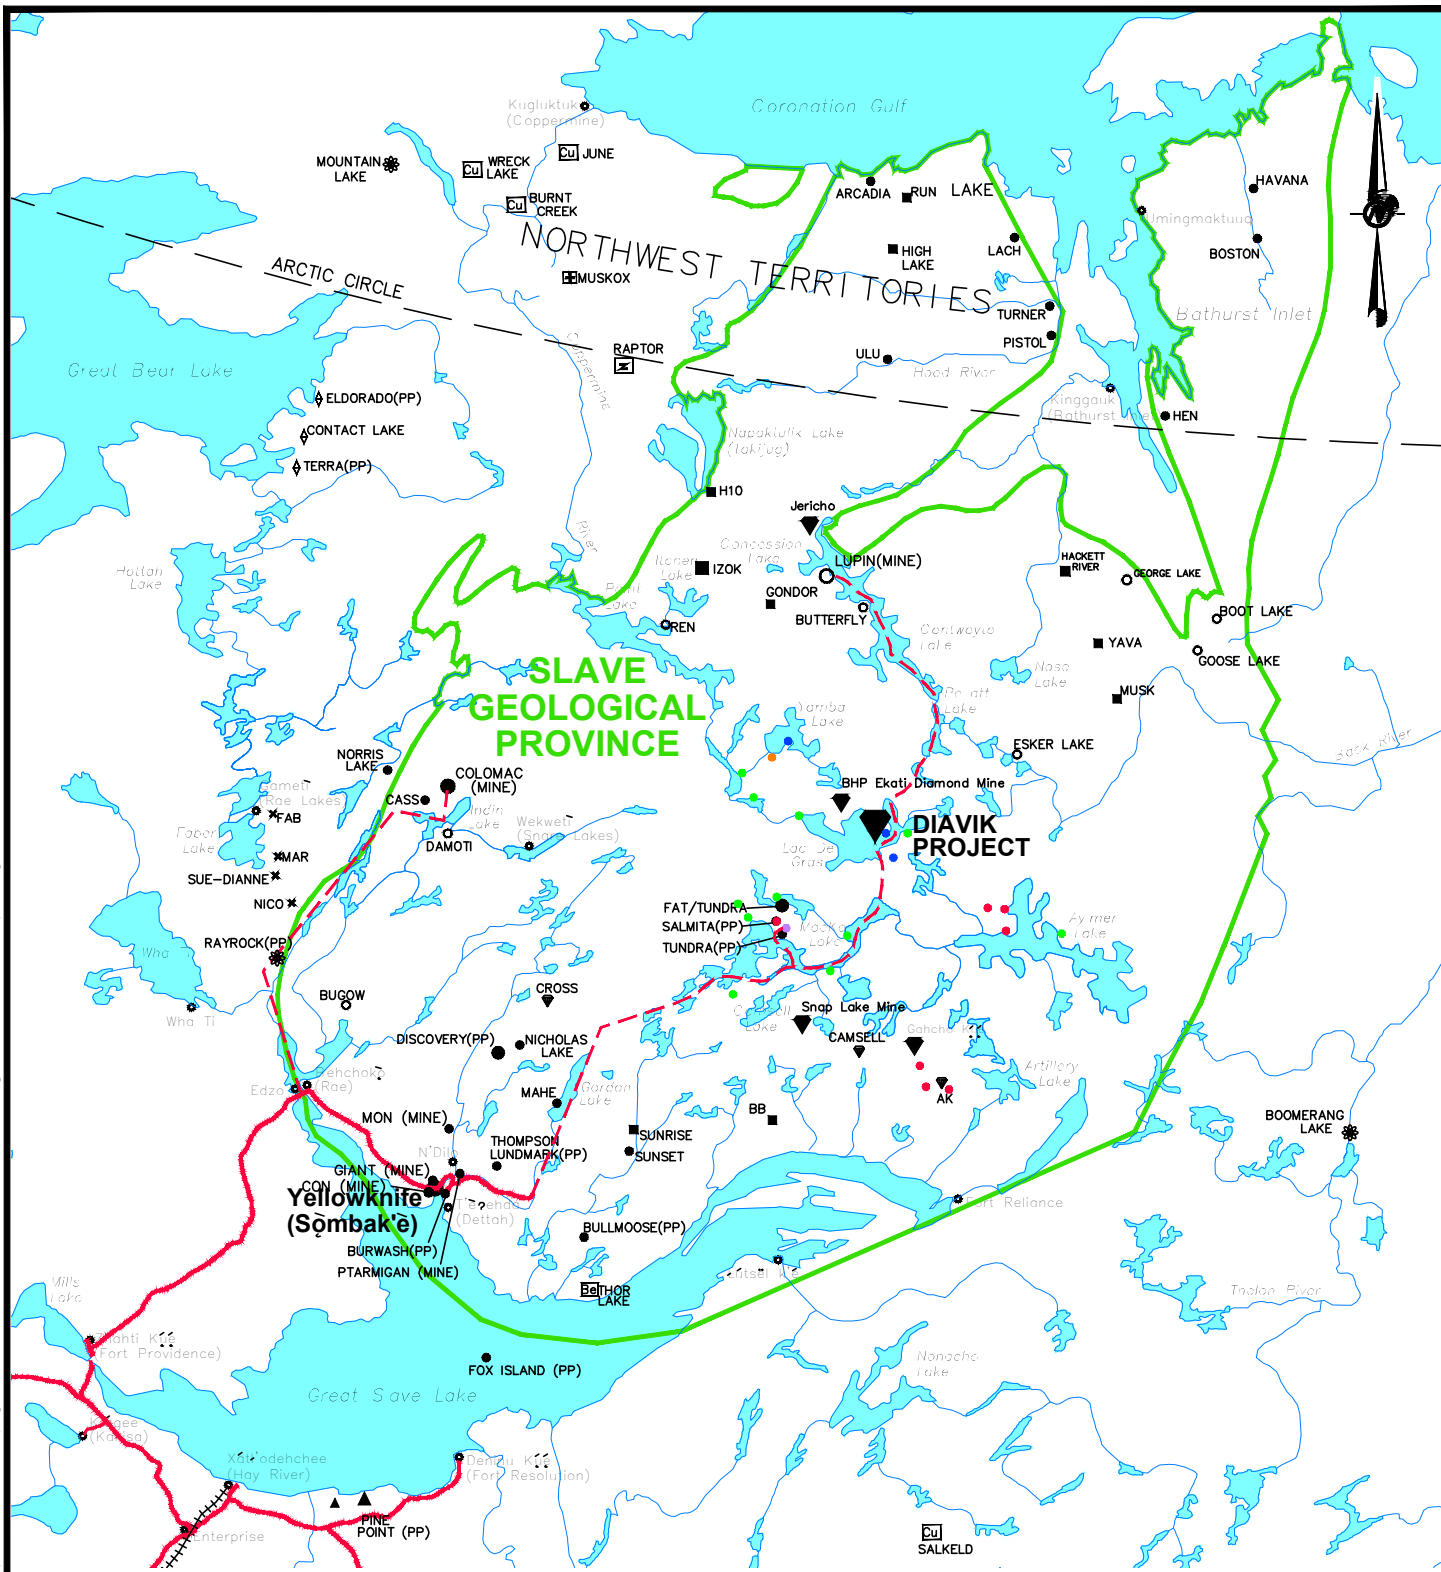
Kugluktuk (Coppermine)

Coronation Gulf

MOUNTAIN LAKE

Cu WRECK LAKE

Cu JUNE

Cu BURNT CREEK

NORTHWEST TERRITORIES

MUSKOX

ARCTIC CIRCLE

ARCADIA

RUN LAKE

HIGH LAKE

LACH

HAVANA

Umingmaktuuq

BOSTON

Bathurst Inlet

TURNER

PISTOL

ULU

Hood River

RAPTOR

Coppermine

Great Bear Lake

ELDORADO(PP)

CONTACT LAKE

TERRA(PP)

Napaktulik Lake (Takijuq)

Kinggauk (Bathurst Inlet)

HEN

H10

Jericho

River

Hottah Lake

Concession Lake

Itchen Lake

IZOK

LUPIN(MINE)

HACKETT RIVER

GEORGE LAKE

GONDOR

BUTTERFLY

BOOT LAKE

Point Lake

REN

Contwoyto Lake

YAVA

GOOSE LAKE

SLAVE GEOLOGICAL PROVINCE

Nose Lake

Pellatt Lake

MUSK

Yamba Lake

ESKER LAKE

Back River

NORRIS LAKE

COLOMAC (MINE)

Hameti Rae Lakes

CASS

BHP Ekati Diamond Mine

FAB

Indin Lake

Wekweti (Snare Lakes)

Faber Lake

DAMOTI

DIAVIK PROJECT

MAR

Lac De Gras

SUE-DIANNE

NICO

FAT/TUNDRA

SALMITA(PP)

Mackay Lake

Aylmer Lake

RAYROCK(PP)

TUNDRA(PP)

Wha

CROSS

BUGOW

Wha Ti

Snap Lake Mine

DISCOVERY(PP)

NICHOLAS LAKE

CAMSELL

Gahcho Kue

Artillery Lake

Behchoko (Rae)

Edzo

MAHE

Gordon Lake

AK

MON (MINE)

BB

BOOMERANG LAKE

SUNRISE

THOMPSON LUNDMARK(PP)

SUNSET

N'Dilo

GIANT (MINE)

CON (MINE)

Yellowknife (Sombak'e)

Detah (Dettah)

Fort Reliance

BULLMOOSE(PP)

BURWASH(PP)

PTARMIGAN (MINE)

Lutsel K'e

Mills Lake

Be THOR LAKE

Thelon River

Zhahti Kue (Fort Providence)

FOX ISLAND (PP)

Nonacho Lake

Great Slave Lake

Kakisa (Kakisa)

Xatl'odehchee (Hay River)

Deninu Kue (Fort Resolution)

Enterprise

PINE POINT (PP)

Cu SALKELD